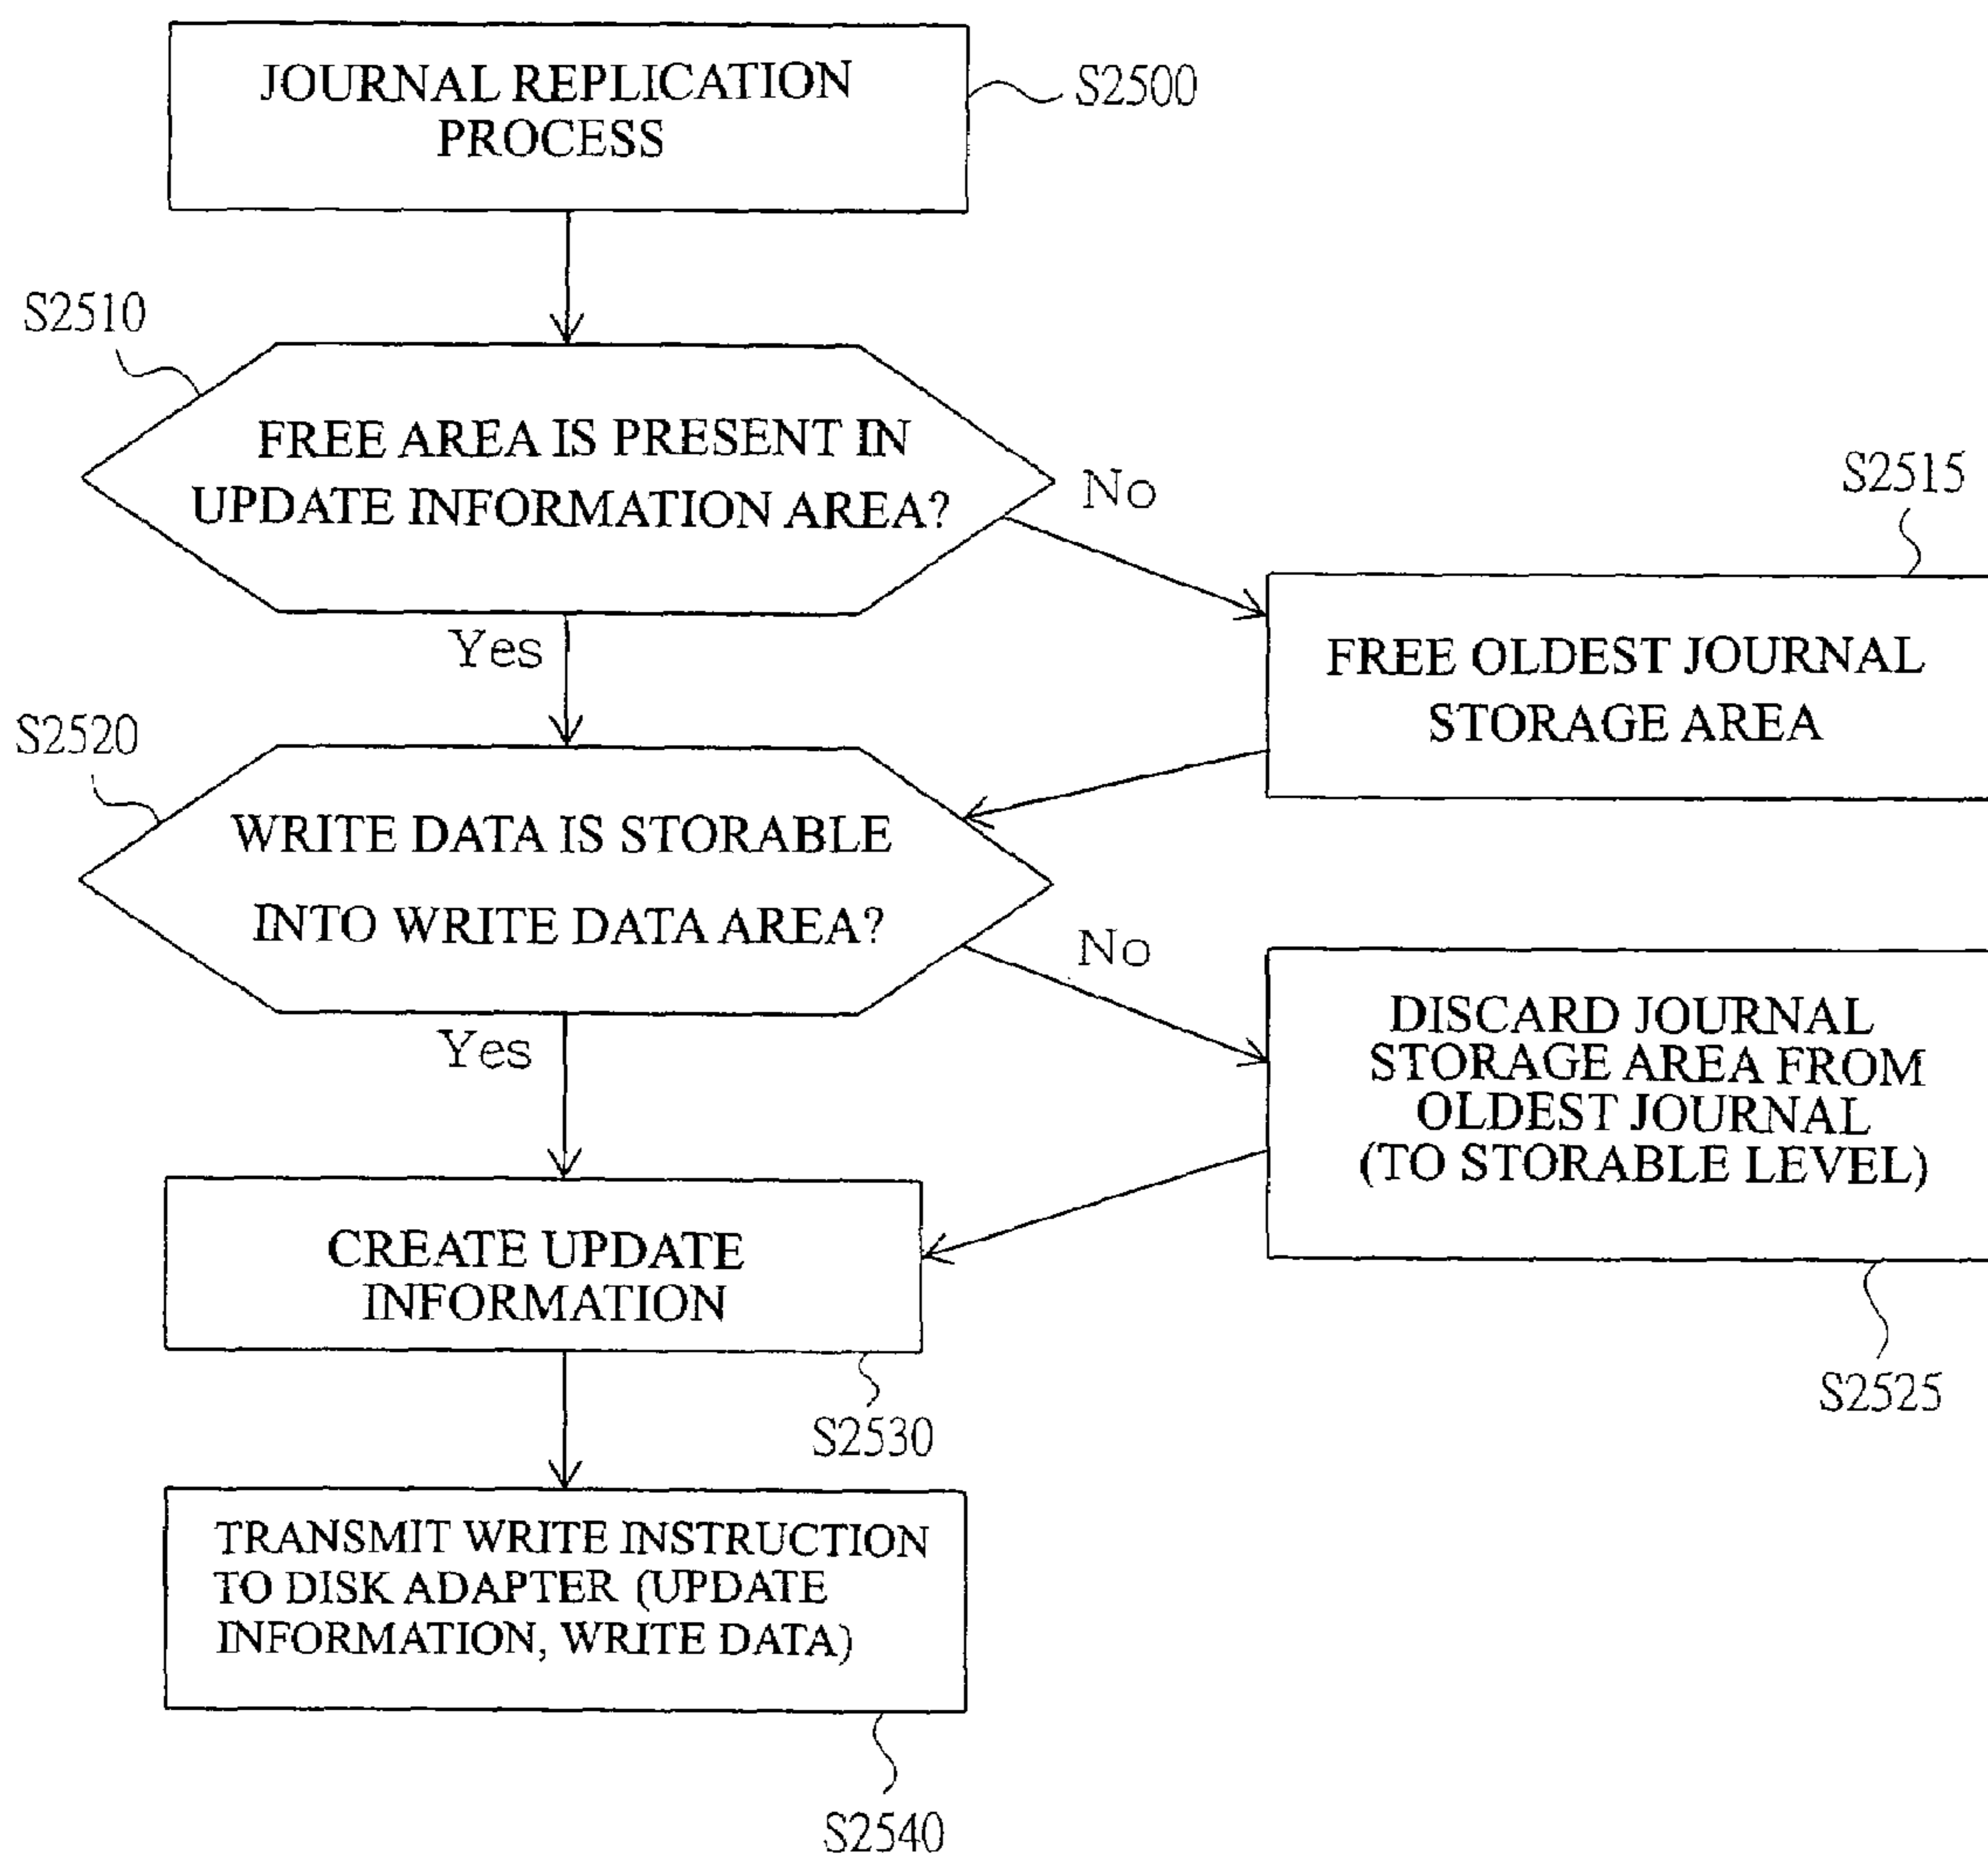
JOURNAL REPLICATION PROCESS

S2500

S2510

FREE AREA IS PRESENT IN UPDATE INFORMATION AREA?

No

S2515

FREE OLDEST JOURNAL STORAGE AREA

Yes

S2520

WRITE DATA IS STORABLE INTO WRITE DATA AREA?

No

DISCARD JOURNAL STORAGE AREA FROM OLDEST JOURNAL (TO STORABLE LEVEL)

Yes

CREATE UPDATE INFORMATION

S2525

S2530

TRANSMIT WRITE INSTRUCTION TO DISK ADAPTER (UPDATE INFORMATION, WRITE DATA)

S2540